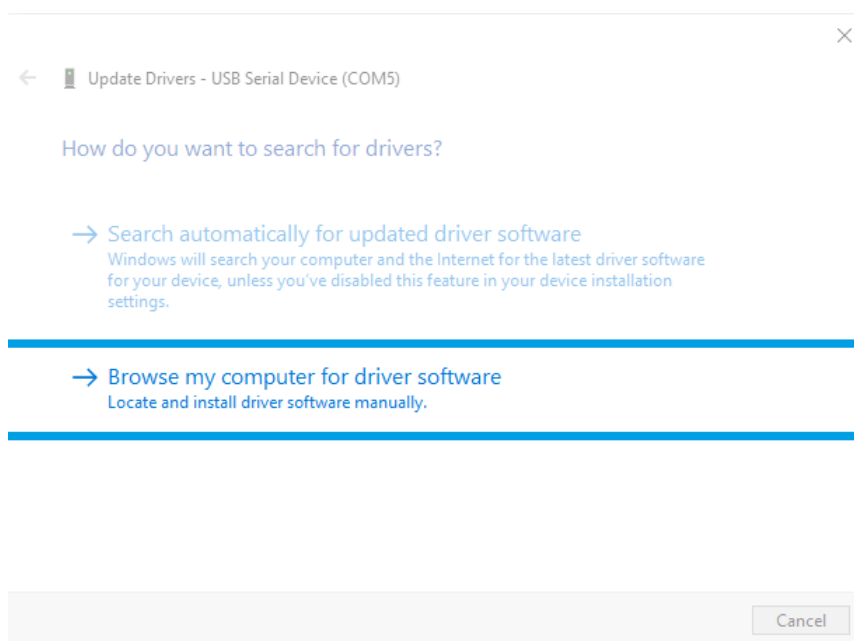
Update Drivers - USB Serial Device (COM5)

How do you want to search for drivers?

→ Search automatically for updated driver software
Windows will search your computer and the Internet for the latest driver software for your device, unless you've disabled this feature in your device installation settings.

→ Browse my computer for driver software
Locate and install driver software manually.

Cancel